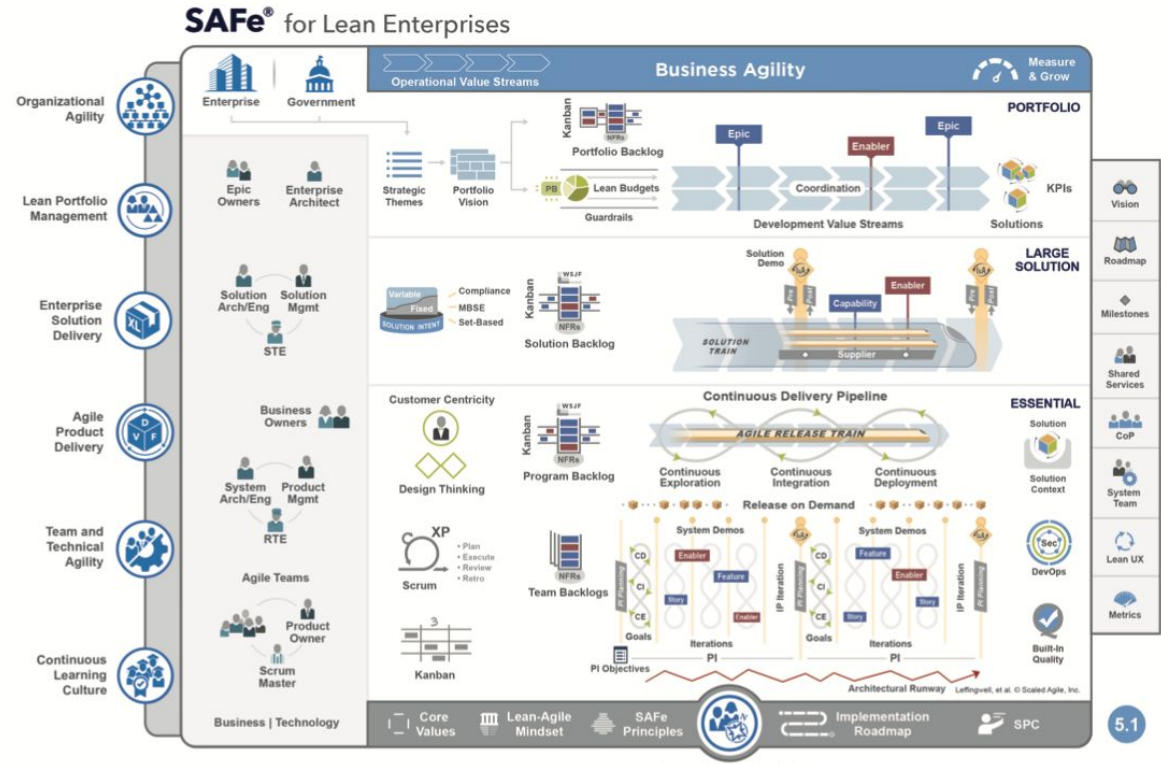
SAFe® for Lean Enterprises

Organizational Agility
Lean Portfolio Management
Enterprise Solution Delivery
Agile Product Delivery
Team and Technical Agility
Continuous Learning Culture

Enterprise
Government
Operational Value Streams
Business Agility
Measure & Grow

PORTFOLIO
Epic Owners
Enterprise Architect
Strategic Themes
Portfolio Vision
Kanban
NFRs
Portfolio Backlog
PB
Lean Budgets
Guardrails
Epic
Enabler
Epic
Coordination
Development Value Streams
KPIs
Solutions

LARGE SOLUTION
Solution Arch/Eng
Solution Mgmt
STE
Variable
Fixed
SOLUTION INTENT
Compliance
MBSE
Set-Based
Kanban
WSJF
NFRs
Solution Backlog
Solution Demo
Capability
Enabler
SOLUTION TRAIN
Supplier

ESSENTIAL
Business Owners
System Arch/Eng
Product Mgmt
RTE
Agile Teams
Product Owner
Scrum Master
Business | Technology
Customer Centricity
Design Thinking
XP
Plan
Execute
Review
Retro
Scrum
Kanban
WSJF
NFRs
Program Backlog
Team Backlogs
NFRs
Continuous Delivery Pipeline
AGILE RELEASE TRAIN
Continuous Exploration
Continuous Integration
Continuous Deployment
Release on Demand
System Demos
System Demos
CD
CI
CE
Enabler
Feature
Story
Enabler
Goals
Iterations
PI
IP Iteration
PI Planning
Feature
Enabler
Story
Story
Goals
Iterations
PI
PI Objectives
Architectural Runway
Leffingwell, et al. © Scaled Agile, Inc.
Solution
Solution Context
DevOps
Sec
Built-In Quality

Vision
Roadmap
Milestones
Shared Services
CoP
System Team
Lean UX
Metrics

Core Values
Lean-Agile Mindset
SAFe Principles
Implementation Roadmap
SPC
5.1